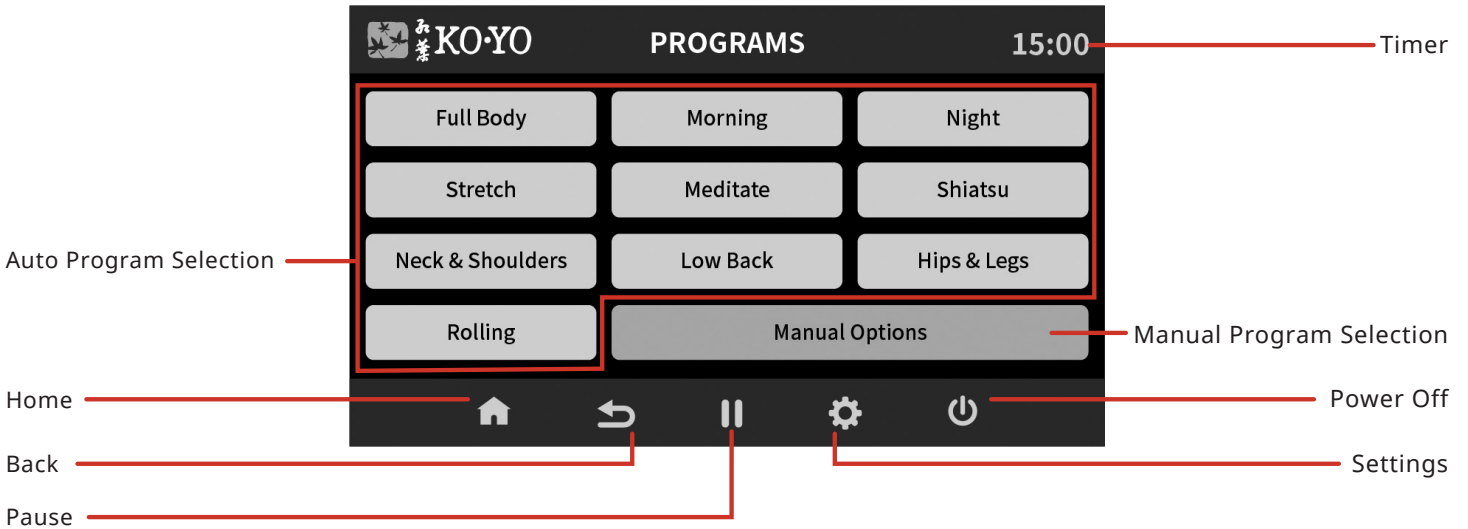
KO·YO

PROGRAMS

15:00

Timer

Full Body
Morning
Night
Stretch
Meditate
Shiatsu
Neck & Shoulders
Low Back
Hips & Legs
Rolling
Manual Options

Auto Program Selection

Manual Program Selection

Home

Power Off

Back

Settings

Pause